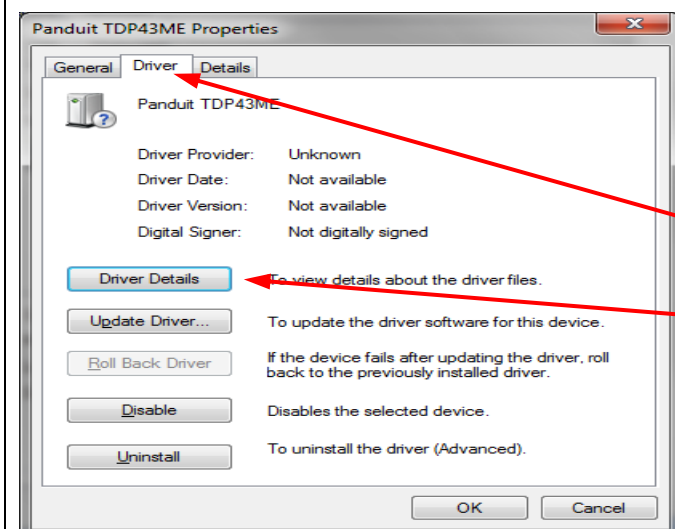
Panduit TDP43ME Properties

General | Driver | Details

Panduit TDP43ME

| | |
|---|---|
| Driver Provider: | Unknown |
| Driver Date: | Not available |
| Driver Version: | Not available |
| Digital Signer: | Not digitally signed |

Driver Details — To view details about the driver files.

Update Driver... — To update the driver software for this device.

Roll Back Driver — If the device fails after updating the driver, roll back to the previously installed driver.

Disable — Disables the selected device.

Uninstall — To uninstall the driver (Advanced).

OK Cancel